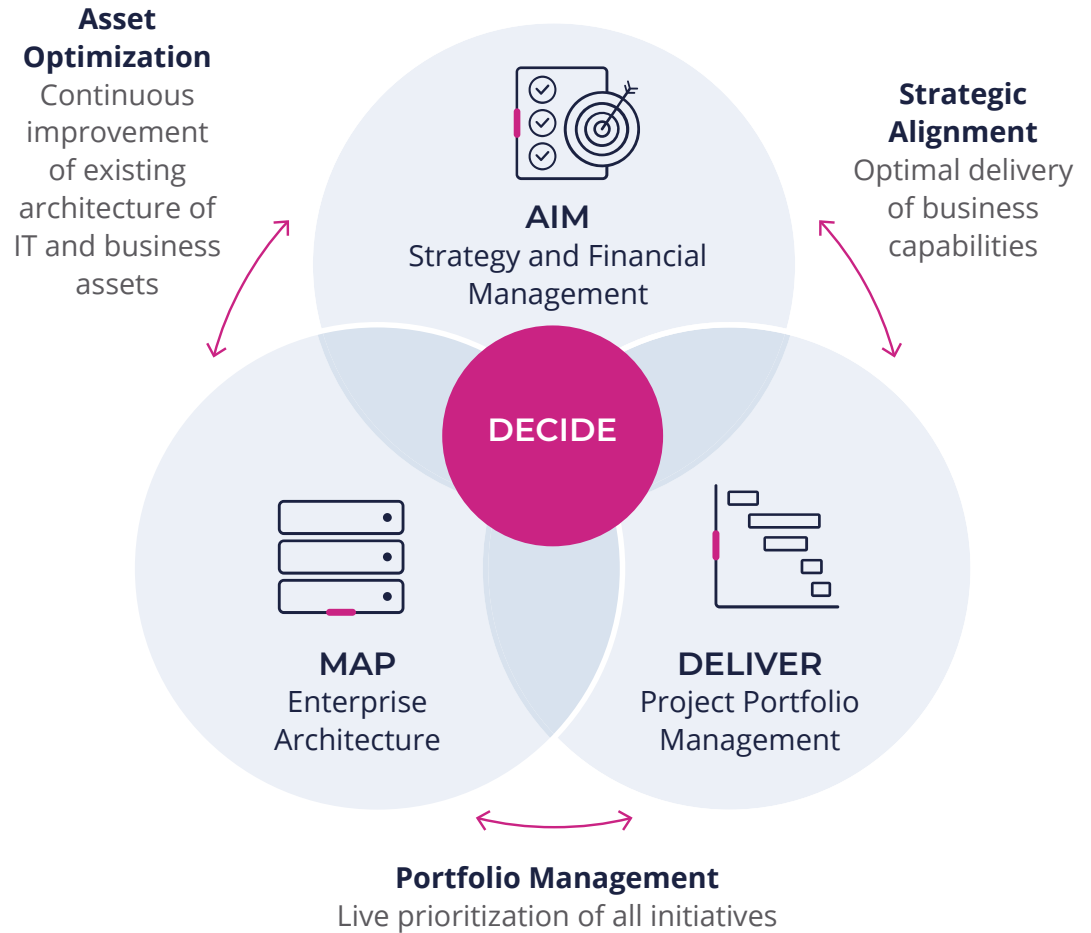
Asset Optimization
Continuous improvement of existing architecture of IT and business assets

AIM
Strategy and Financial Management

Strategic Alignment
Optimal delivery of business capabilities

DECIDE

MAP
Enterprise Architecture

DELIVER
Project Portfolio Management

Portfolio Management
Live prioritization of all initiatives